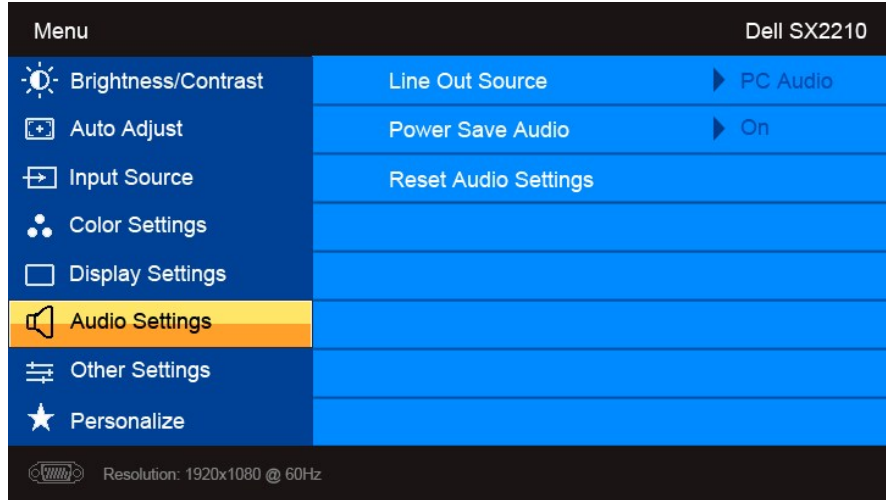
Menu

Dell SX2210

Brightness/Contrast

Auto Adjust

Input Source

Color Settings

Display Settings

Audio Settings

Other Settings

Personalize

Line Out Source

PC Audio

Power Save Audio

On

Reset Audio Settings

Resolution: 1920x1080 @ 60Hz